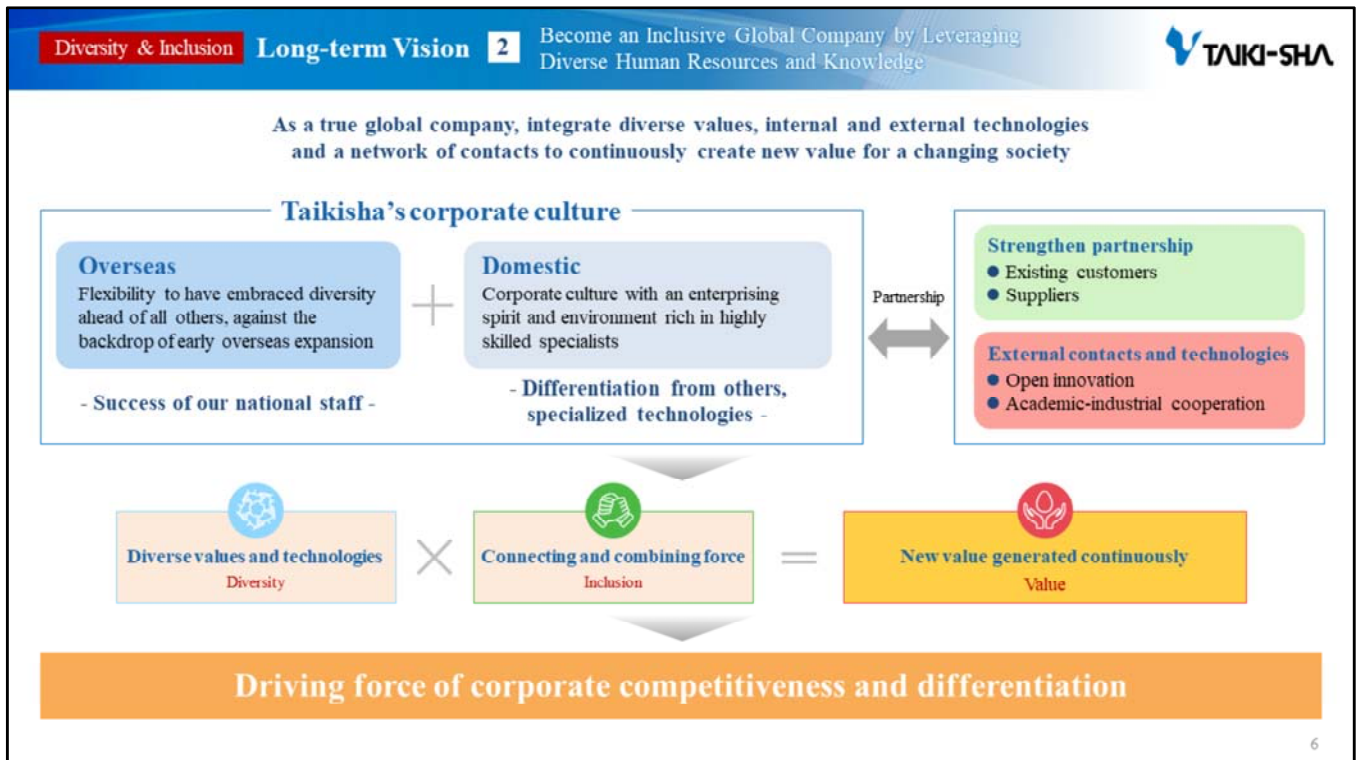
Diversity & Inclusion Long-term Vision 2 Become an Inclusive Global Company by Leveraging Diverse Human Resources and Knowledge

TAIKI-SHA

As a true global company, integrate diverse values, internal and external technologies and a network of contacts to continuously create new value for a changing society

Taikisha's corporate culture

Overseas
Flexibility to have embraced diversity ahead of all others, against the backdrop of early overseas expansion

- Success of our national staff -

Domestic
Corporate culture with an enterprising spirit and environment rich in highly skilled specialists

- Differentiation from others, specialized technologies -

Partnership

Strengthen partnership
● Existing customers
● Suppliers

External contacts and technologies
● Open innovation
● Academic-industrial cooperation

Diverse values and technologies
Diversity

Connecting and combining force
Inclusion

New value generated continuously
Value

Driving force of corporate competitiveness and differentiation

6